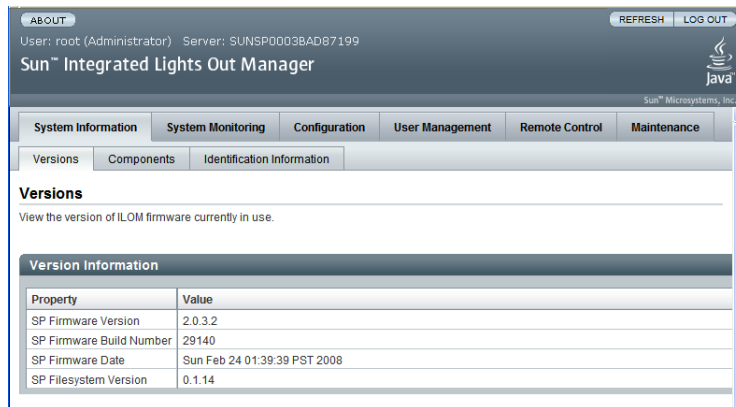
ABOUT

REFRESH LOG OUT

User: root (Administrator) Server: SUNSP0003BAD87199

Sun™ Integrated Lights Out Manager

Java

Sun™ Microsystems, Inc.

System Information | System Monitoring | Configuration | User Management | Remote Control | Maintenance

Versions | Components | Identification Information

Versions

View the version of ILOM firmware currently in use.

Version Information

| Property | Value |
|---|---|
| SP Firmware Version | 2.0.3.2 |
| SP Firmware Build Number | 29140 |
| SP Firmware Date | Sun Feb 24 01:39:39 PST 2008 |
| SP Filesystem Version | 0.1.14 |